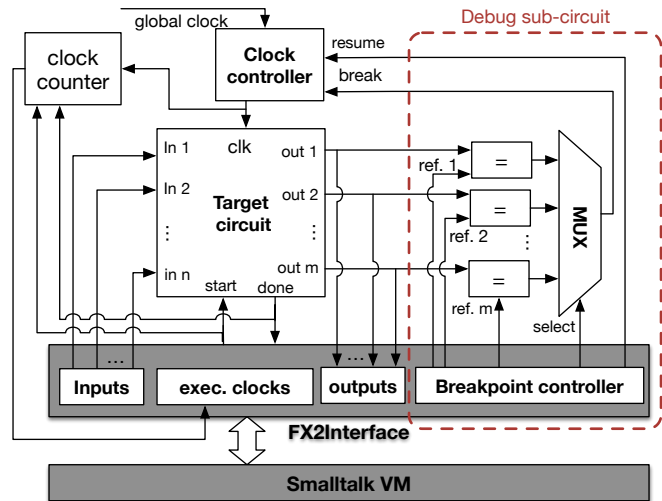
global clock

Debug sub-circuit

clock counter

Clock controller

resume

break

clk

In 1

In 2

⋮

in n

Target circuit

out 1

out 2

⋮

out m

start

done

ref. 1

ref. 2

ref. m

=

=

⋮

=

MUX

select

…

…

Inputs

exec. clocks

outputs

Breakpoint controller

FX2Interface

Smalltalk VM